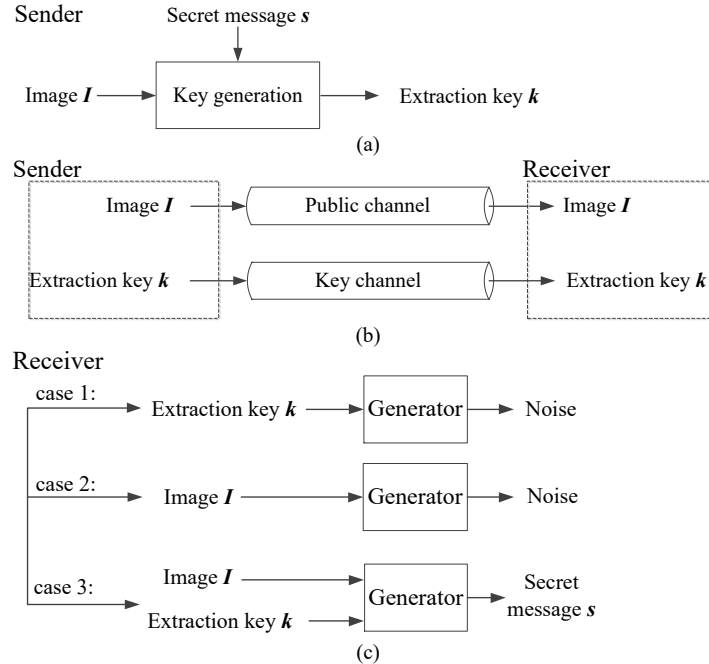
Sender

Secret message $\boldsymbol{s}$

Image $\boldsymbol{I}$

Key generation

Extraction key $\boldsymbol{k}$

(a)

Sender

Receiver

Image $\boldsymbol{I}$

Public channel

Image $\boldsymbol{I}$

Extraction key $\boldsymbol{k}$

Key channel

Extraction key $\boldsymbol{k}$

(b)

Receiver

case 1:

Extraction key $\boldsymbol{k}$

Generator

Noise

case 2:

Image $\boldsymbol{I}$

Generator

Noise

case 3:

Image $\boldsymbol{I}$

Extraction key $\boldsymbol{k}$

Generator

Secret message $\boldsymbol{s}$

(c)